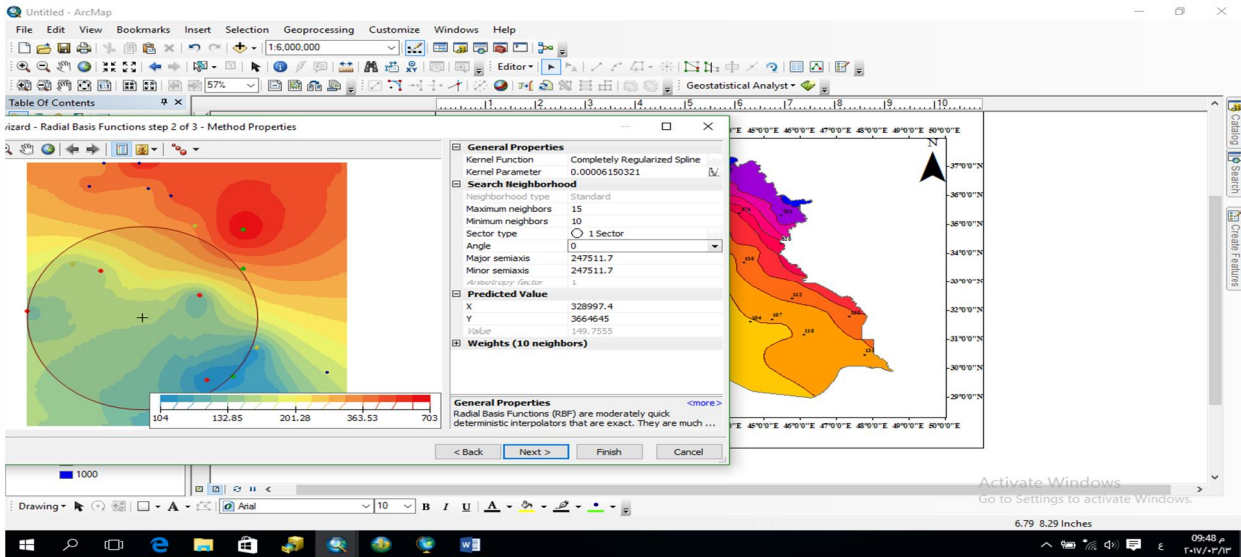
Untitled - ArcMap

File Edit View Bookmarks Insert Selection Geoprocessing Customize Windows Help

1:6,000,000

Editor ▾

57%

Geostatistical Analyst ▾

Table Of Contents

Wizard - Radial Basis Functions step 2 of 3 - Method Properties

| General Properties | |
|---|---|
| Kernel Function | Completely Regularized Spline |
| Kernel Parameter | 0.00006150321 |
| **Search Neighborhood** | |
| Neighborhood type | Standard |
| Maximum neighbors | 15 |
| Minimum neighbors | 10 |
| Sector type | 1 Sector |
| Angle | 0 |
| Major semiaxis | 247511.7 |
| Minor semiaxis | 247511.7 |
| Anisotropy factor | 1 |
| **Predicted Value** | |
| X | 328997.4 |
| Y | 3664645 |
| Value | 149.7555 |
| **Weights (10 neighbors)** | |

104 132.85 201.28 363.53 703

General Properties <more>
Radial Basis Functions (RBF) are moderately quick deterministic interpolators that are exact. They are much ...

< Back Next > Finish Cancel

N

E 45°0'0"E 46°0'0"E 47°0'0"E 48°0'0"E 49°0'0"E 50°0'0"E

37°0'0"N
36°0'0"N
35°0'0"N
34°0'0"N
33°0'0"N
32°0'0"N
31°0'0"N
30°0'0"N
29°0'0"N

E 45°0'0"E 46°0'0"E 47°0'0"E 48°0'0"E 49°0'0"E 50°0'0"E

1000

Catalog Search Create Features

Drawing ▾ A ▾ Arial 10 B I U A ▾

Activate Windows
Go to Settings to activate Windows.

6.79 8.29 Inches

09:48 م
٢٠١٧/٠٣/١٣